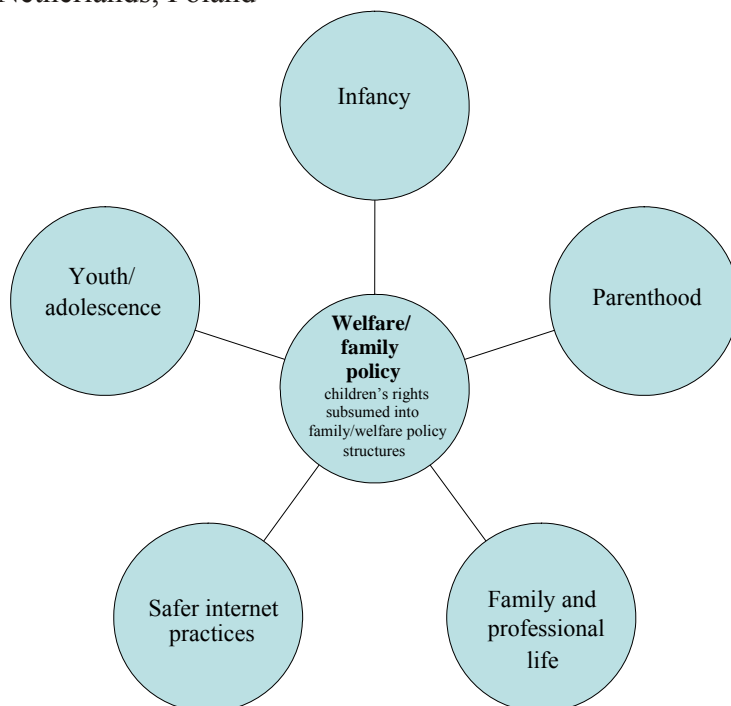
Netherlands, Poland

Infancy

Youth/ adolescence

Parenthood

**Welfare/ family policy**
children's rights subsumed into family/welfare policy structures

Safer internet practices

Family and professional life